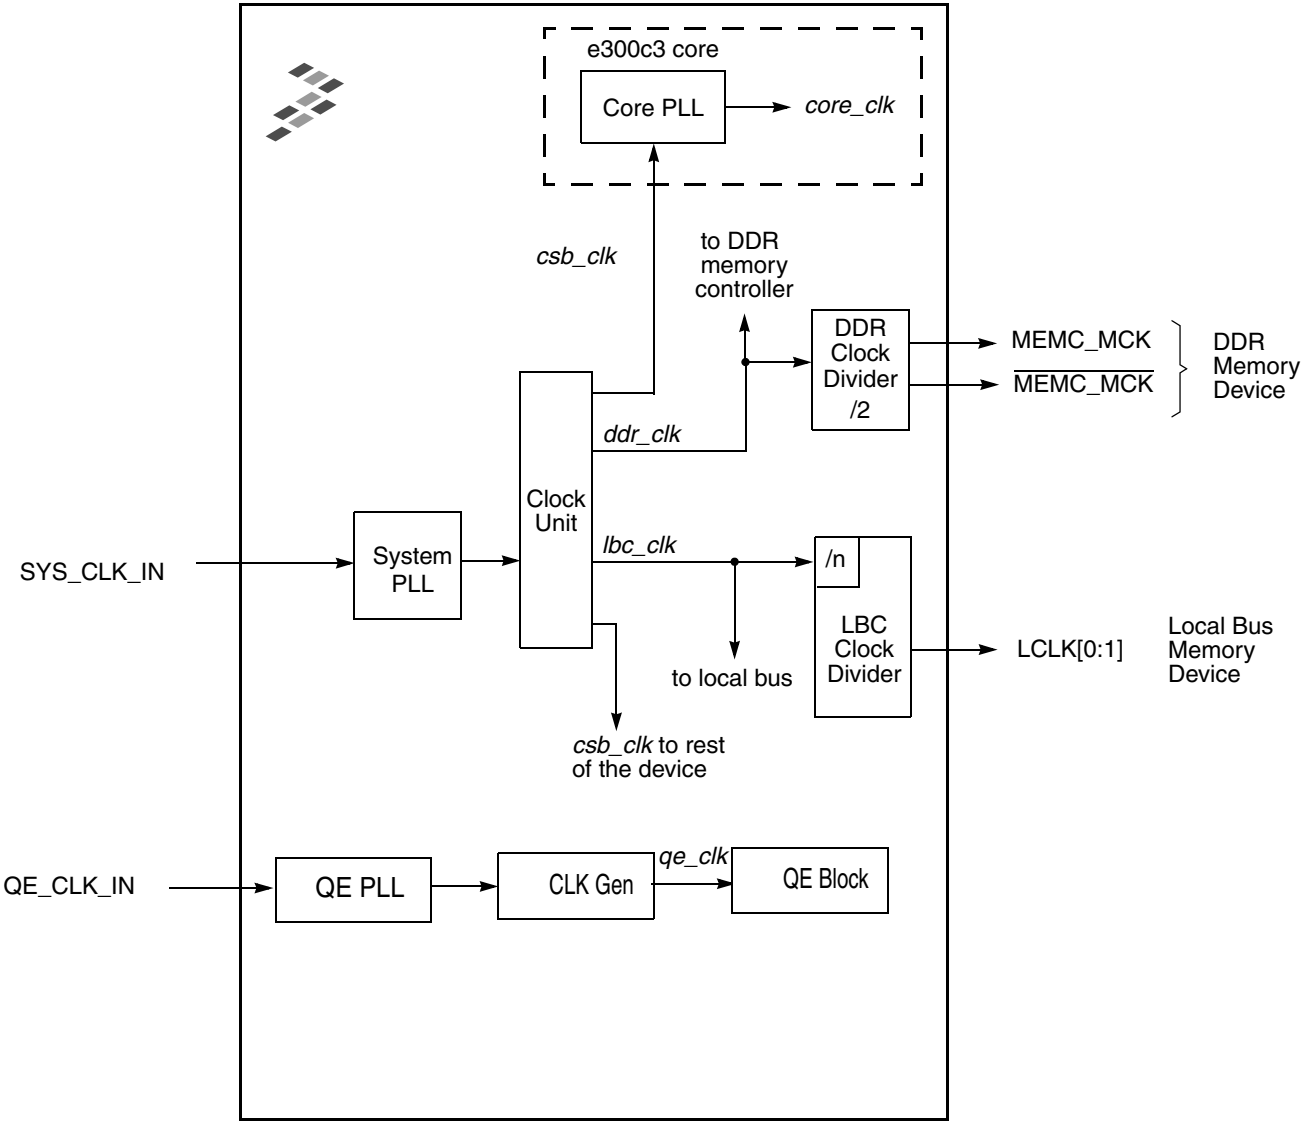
e300c3 core

Core PLL

*core_clk*

*csb_clk*

to DDR memory controller

DDR Clock Divider /2

MEMC_MCK

$\overline{\text{MEMC\_MCK}}$

DDR Memory Device

*ddr_clk*

Clock Unit

*lbc_clk*

/n

LBC Clock Divider

SYS_CLK_IN

System PLL

LCLK[0:1]

Local Bus Memory Device

to local bus

*csb_clk* to rest of the device

QE_CLK_IN

QE PLL

CLK Gen

*qe_clk*

QE Block